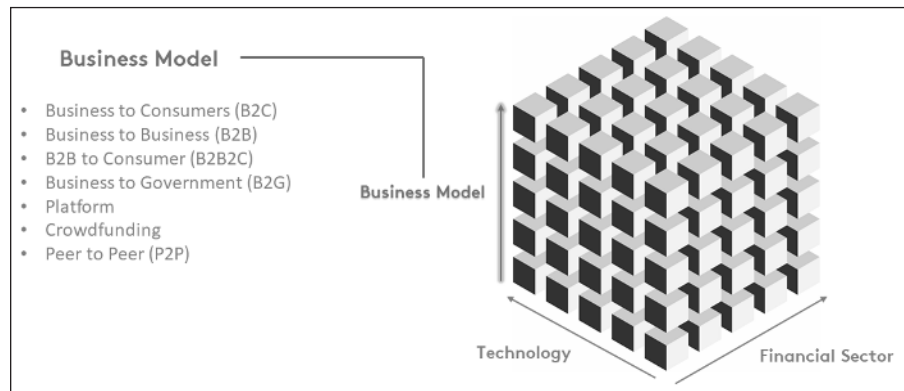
Business Model

- Business to Consumers (B2C)
- Business to Business (B2B)
- B2B to Consumer (B2B2C)
- Business to Government (B2G)
- Platform
- Crowdfunding
- Peer to Peer (P2P)

Business Model

Technology

Financial Sector